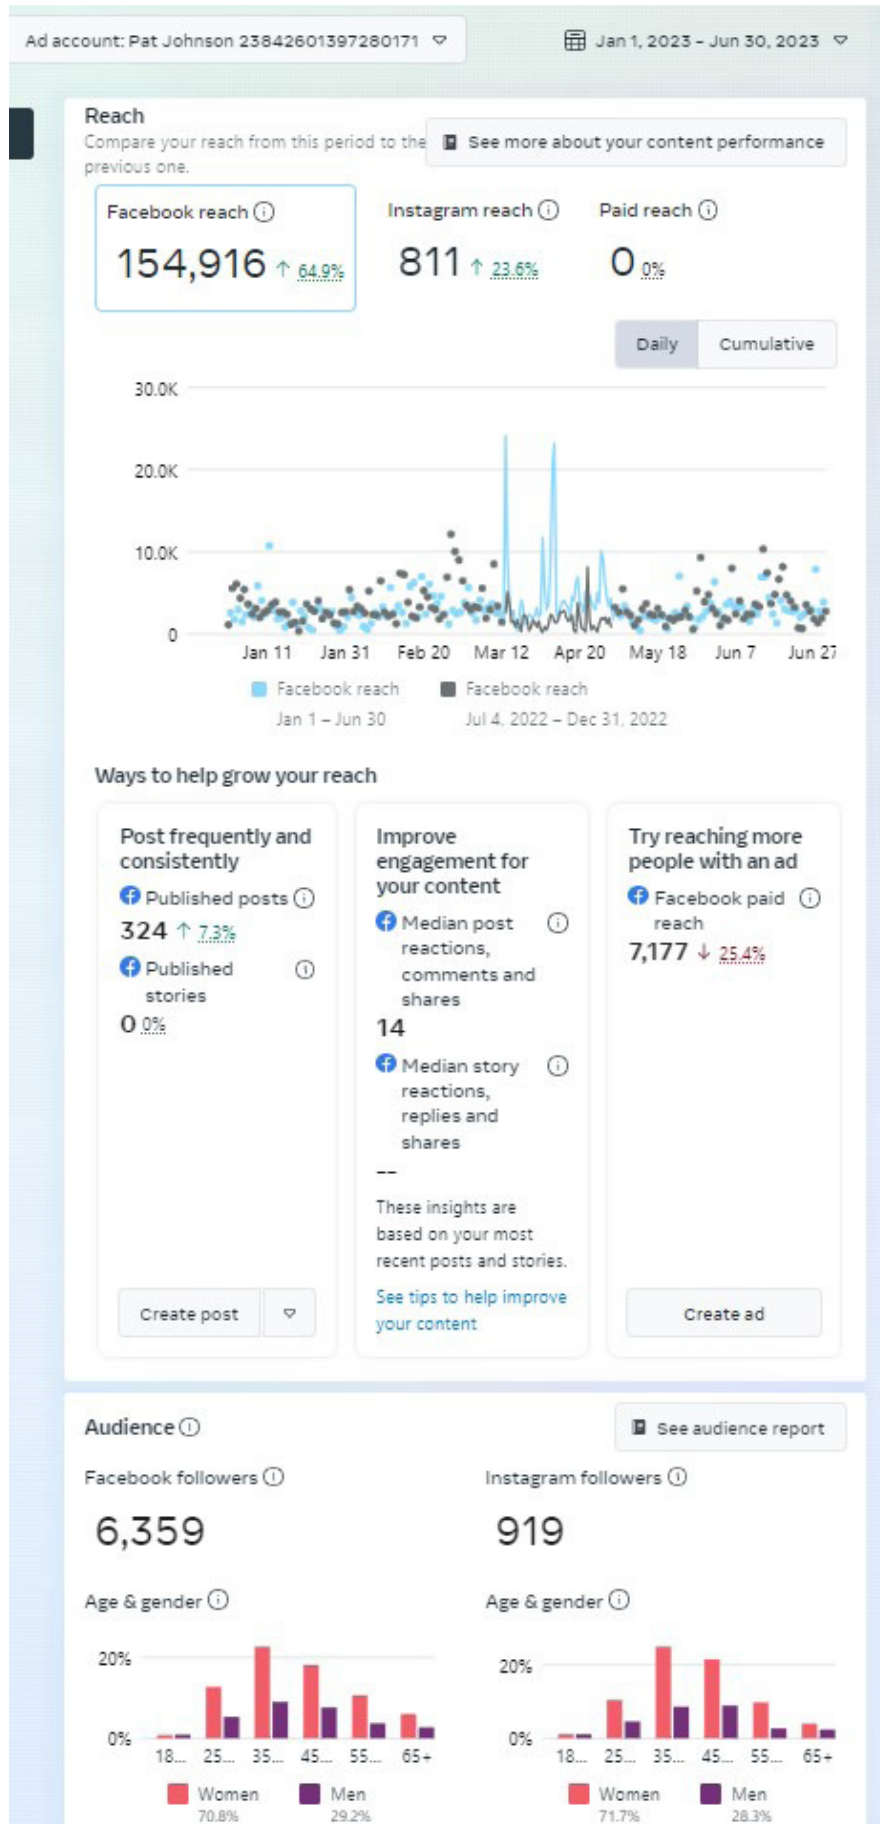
Ad account: Pat Johnson 23842601397280171

Jan 1, 2023 – Jun 30, 2023

Reach

Compare your reach from this period to the previous one.

See more about your content performance

Facebook reach ⓘ
154,916 ↑ 64.9%

Instagram reach ⓘ
811 ↑ 23.6%

Paid reach ⓘ
0 0%

Daily Cumulative

30.0K
20.0K
10.0K
0
Jan 11 Jan 31 Feb 20 Mar 12 Apr 20 May 18 Jun 7 Jun 27

Facebook reach Jan 1 – Jun 30
Facebook reach Jul 4, 2022 – Dec 31, 2022

Ways to help grow your reach

Post frequently and consistently
Published posts ⓘ
324 ↑ 7.3%
Published stories ⓘ
0 0%
Create post

Improve engagement for your content
Median post reactions, comments and shares ⓘ
14
Median story reactions, replies and shares ⓘ
--
These insights are based on your most recent posts and stories.
See tips to help improve your content

Try reaching more people with an ad
Facebook paid reach ⓘ
7,177 ↓ 25.4%
Create ad

Audience ⓘ

See audience report

Facebook followers ⓘ
6,359

Instagram followers ⓘ
919

Age & gender ⓘ
20%
0%
18... 25... 35... 45... 55... 65+
Women 70.8%
Men 29.2%

Age & gender ⓘ
20%
0%
18... 25... 35... 45... 55... 65+
Women 71.7%
Men 28.3%